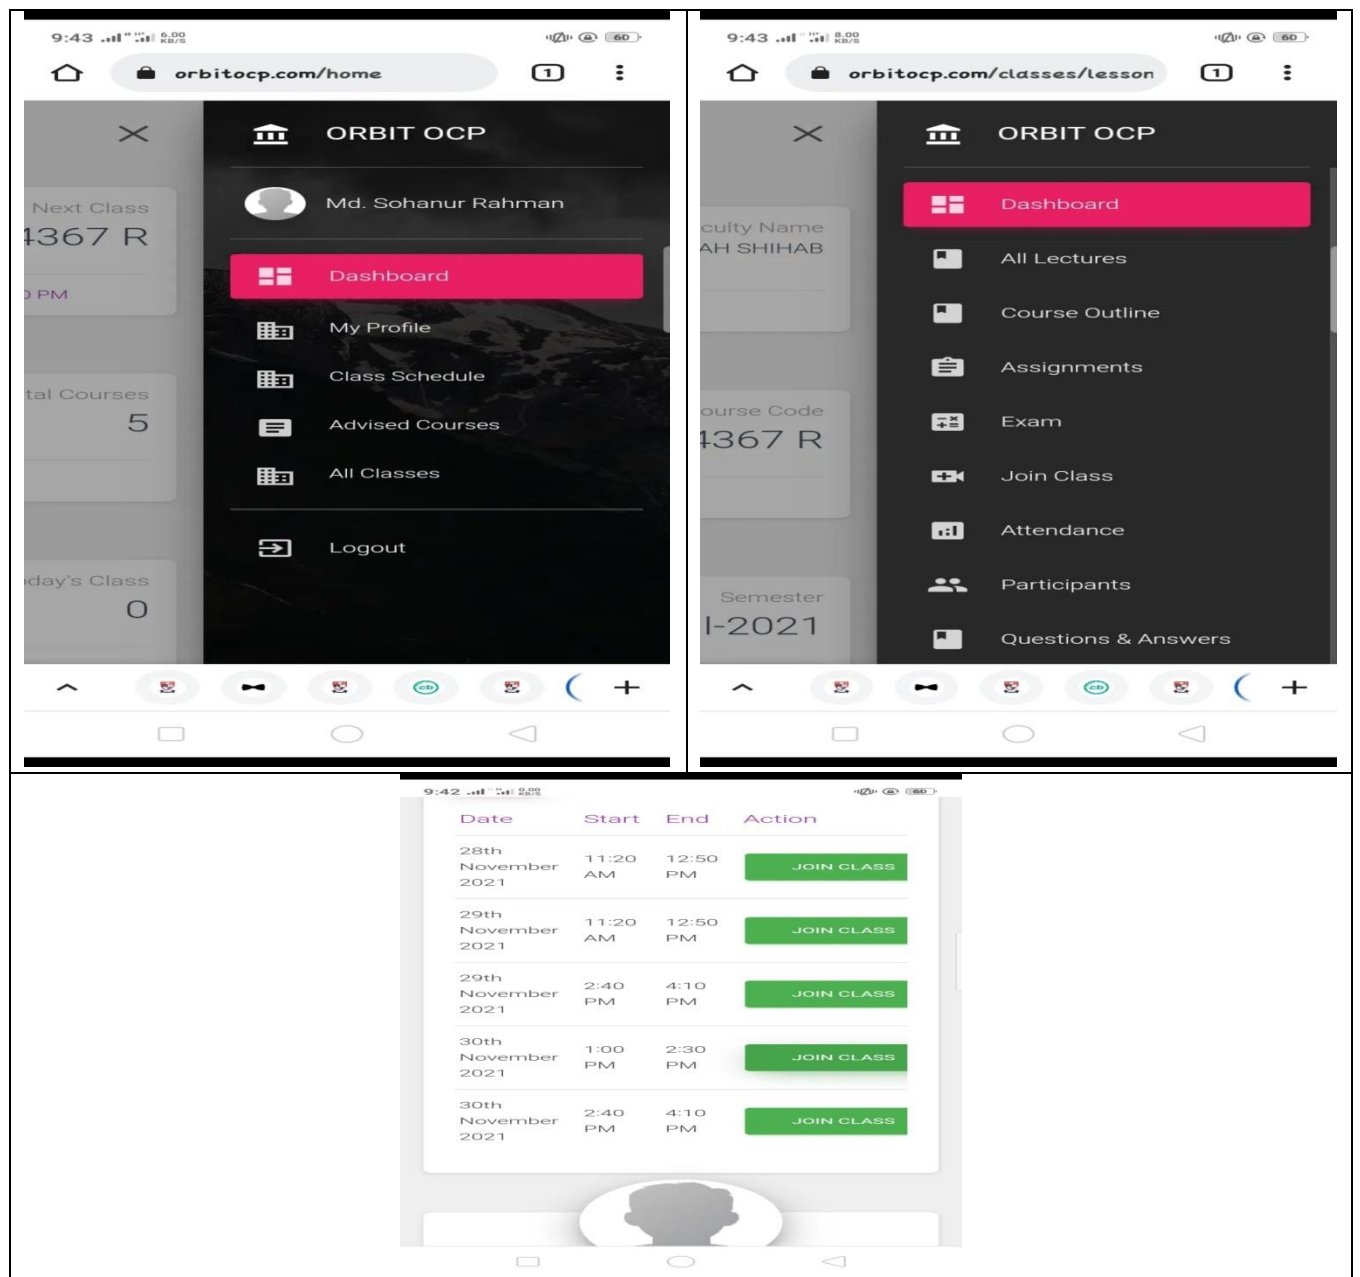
9:43 6.00 KB/S 60

orbitocp.com/home

1

Next Class
4367 R
PM

tal Courses
5

day's Class
0

ORBIT OCP

Md. Sohanur Rahman

Dashboard

My Profile

Class Schedule

Advised Courses

All Classes

Logout

9:43 8.00 KB/S 60

orbitocp.com/classes/lesson

1

culty Name
AH SHIHAB

ourse Code
4367 R

Semester
I-2021

ORBIT OCP

Dashboard

All Lectures

Course Outline

Assignments

Exam

Join Class

Attendance

Participants

Questions & Answers

9:42 0.00 KB/S 60

| Date | Start | End | Action |
|---|---|---|---|
| 28th November 2021 | 11:20 AM | 12:50 PM | JOIN CLASS |
| 29th November 2021 | 11:20 AM | 12:50 PM | JOIN CLASS |
| 29th November 2021 | 2:40 PM | 4:10 PM | JOIN CLASS |
| 30th November 2021 | 1:00 PM | 2:30 PM | JOIN CLASS |
| 30th November 2021 | 2:40 PM | 4:10 PM | JOIN CLASS |